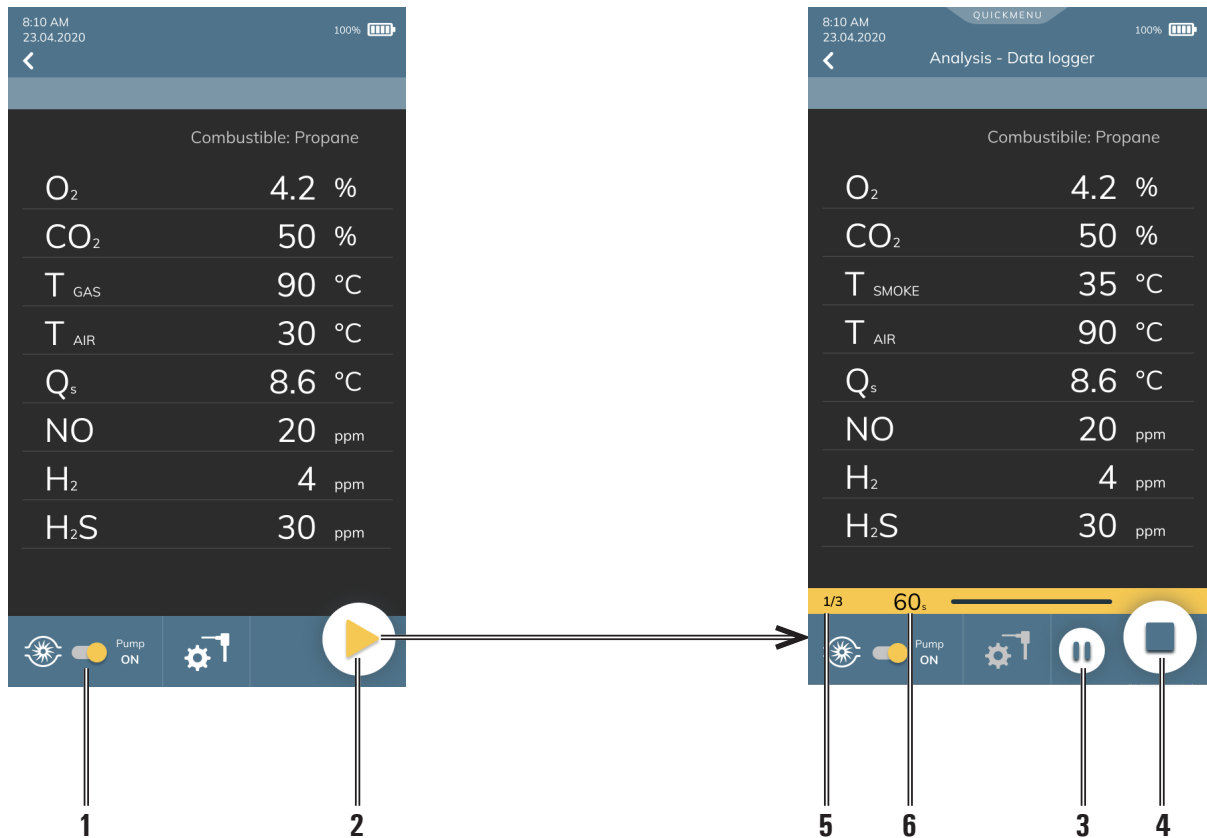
8:10 AM
23.04.2020
100%

Combustible: Propane

| | | |
|---|---|---|
| $O_2$ | 4.2 | % |
| $CO_2$ | 50 | % |
| T GAS | 90 | °C |
| T AIR | 30 | °C |
| $Q_s$ | 8.6 | °C |
| NO | 20 | ppm |
| $H_2$ | 4 | ppm |
| $H_2S$ | 30 | ppm |

Pump ON

QUICKMENU
8:10 AM
23.04.2020
100%
Analysis - Data logger

Combustibile: Propane

| | | |
|---|---|---|
| $O_2$ | 4.2 | % |
| $CO_2$ | 50 | % |
| T SMOKE | 35 | °C |
| T AIR | 90 | °C |
| $Q_s$ | 8.6 | °C |
| NO | 20 | ppm |
| $H_2$ | 4 | ppm |
| $H_2S$ | 30 | ppm |

1/3 60s

Pump ON

1 2 5 6 3 4